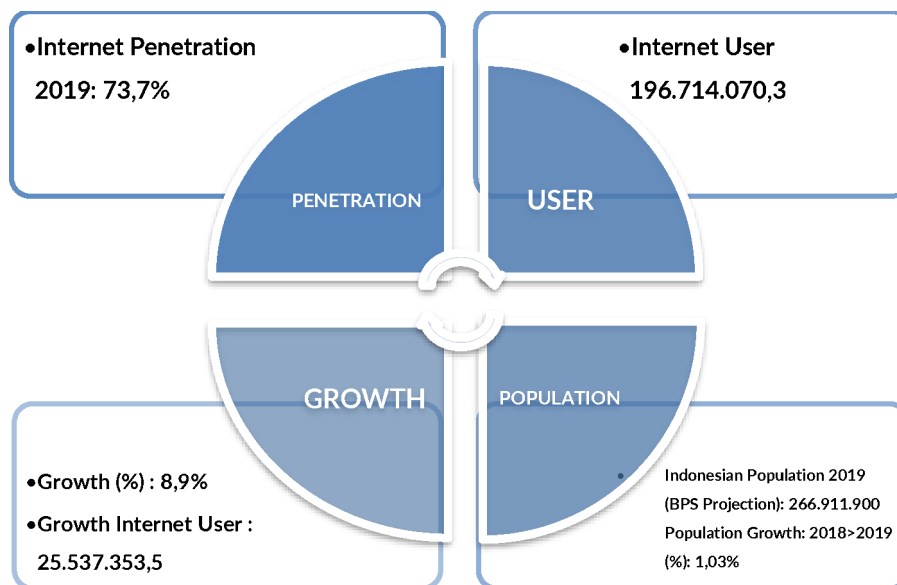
•Internet Penetration
2019: 73,7%

•Internet User
196.714.070,3

PENETRATION

USER

GROWTH

POPULATION

•Growth (%) : 8,9%
•Growth Internet User : 25.537.353,5

Indonesian Population 2019 (BPS Projection): 266.911.900
Population Growth: 2018>2019 (%): 1,03%